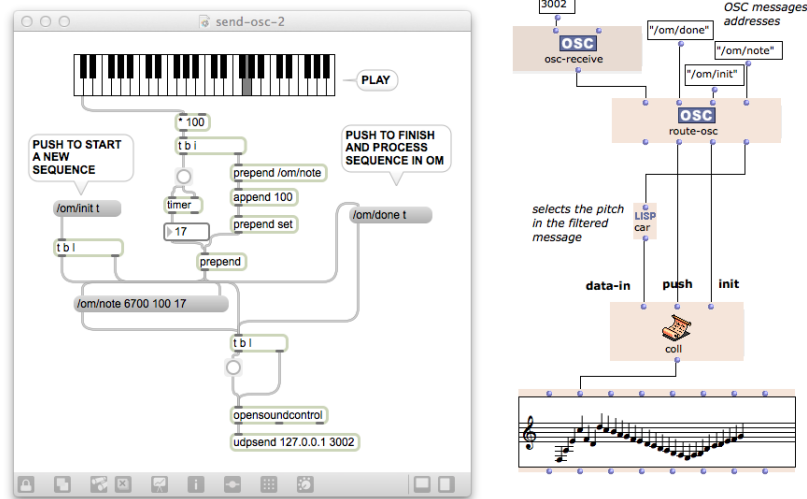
send-osc-2

PLAY

* 100

t b i

PUSH TO START A NEW SEQUENCE

PUSH TO FINISH AND PROCESS SEQUENCE IN OM

prepend /om/note

append 100

timer

prepend set

17

/om/init t

/om/done t

t b l

prepend

/om/note 6700 100 17

t b l

opensoundcontrol

udpsend 127.0.0.1 3002

3002

OSC messages addresses

OSC

osc-receive

"/om/done"

"/om/note"

"/om/init"

OSC

route-osc

selects the pitch in the filtered message

LISP

car

data-in

push

init

coll